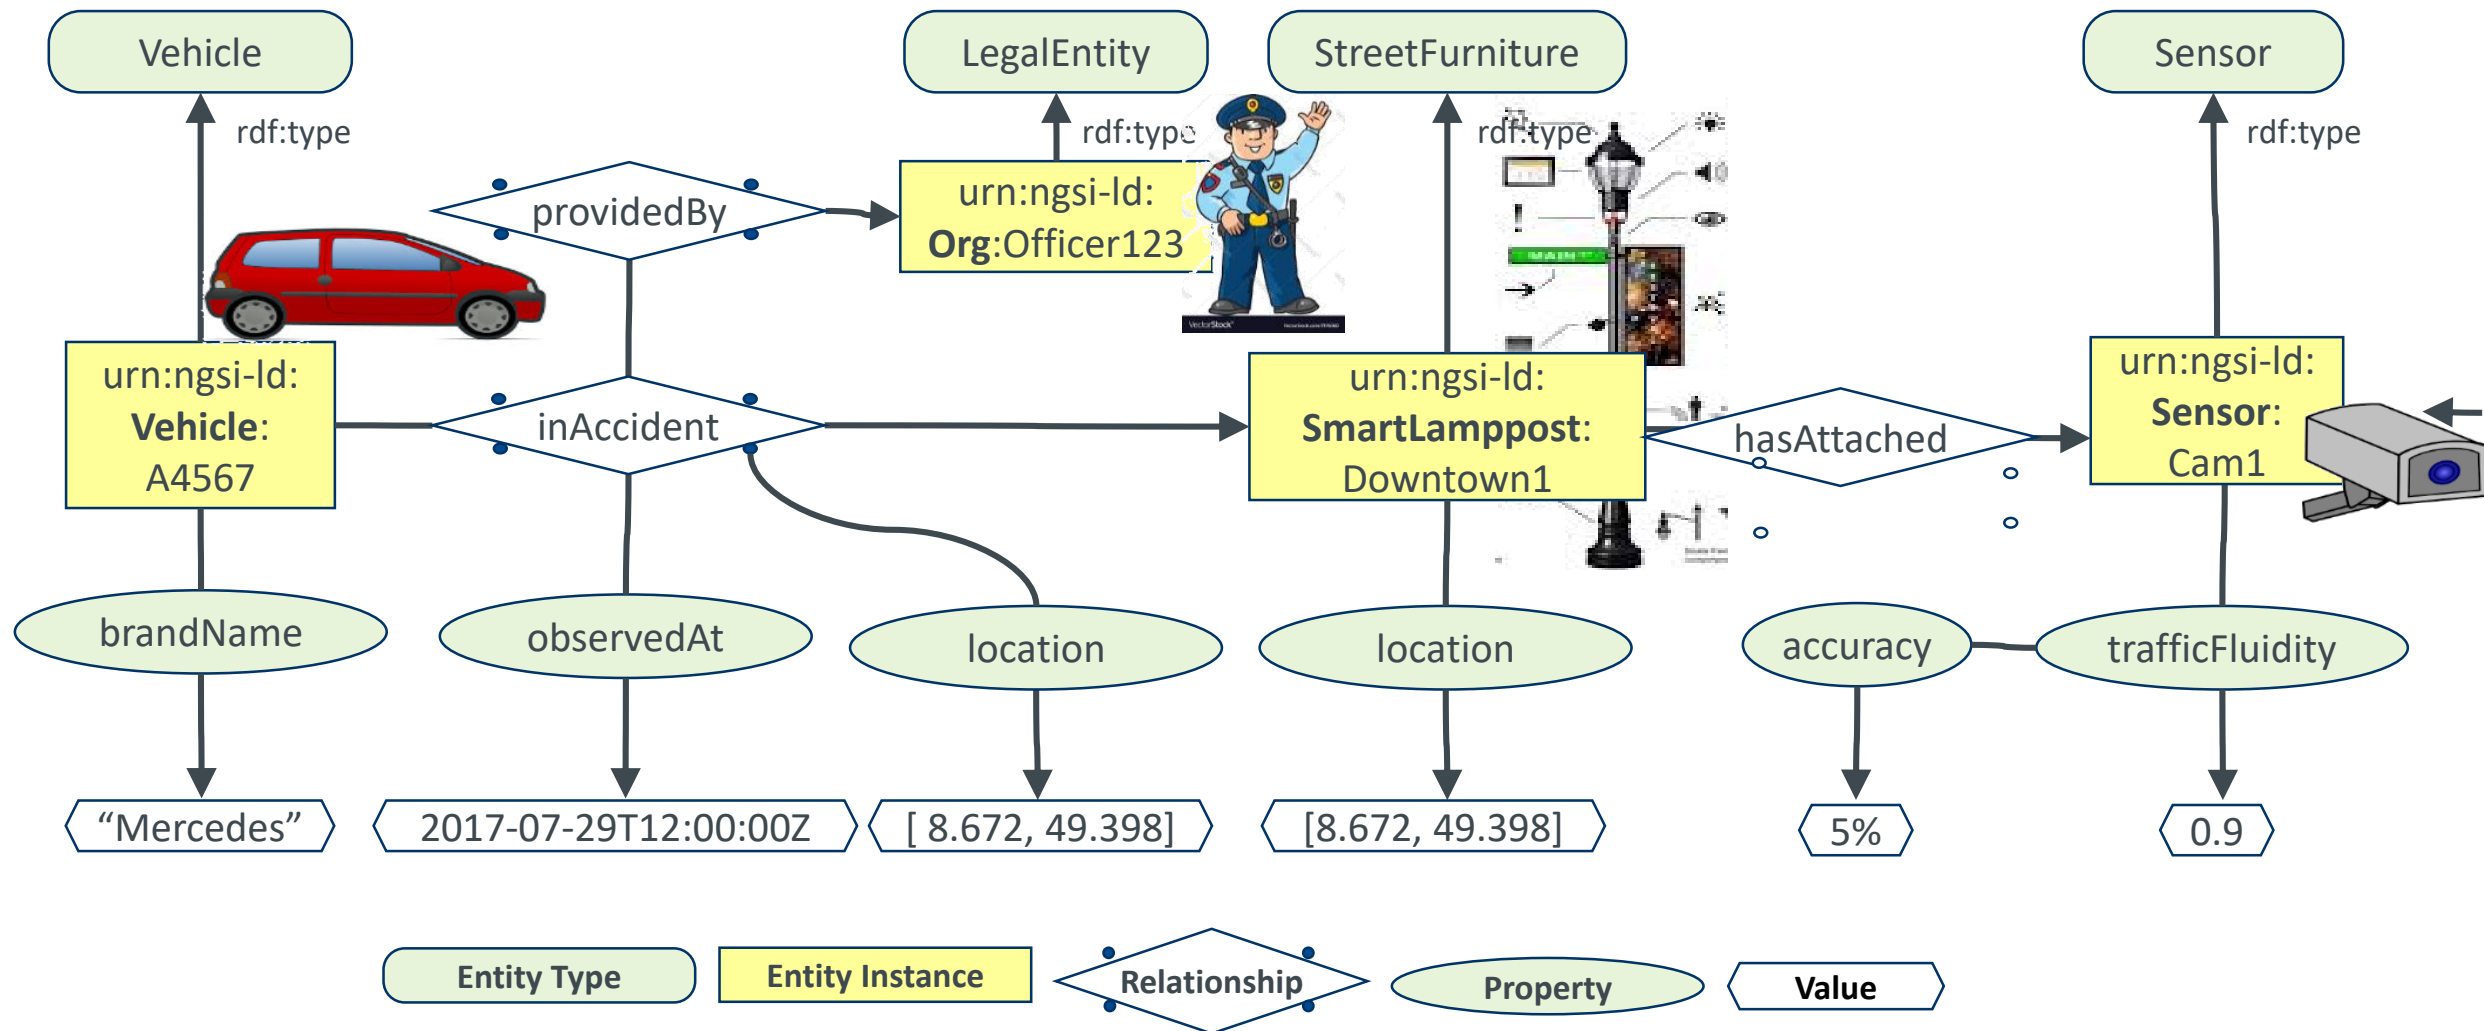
Vehicle

LegalEntity

StreetFurniture

Sensor

rdf:type

rdf:type

rdf:type

rdf:type

providedBy

urn:ngsi-ld:
**Org**:Officer123

urn:ngsi-ld:
**Vehicle**:
A4567

inAccident

urn:ngsi-ld:
**SmartLamppost**:
Downtown1

hasAttached

urn:ngsi-ld:
**Sensor**:
Cam1

brandName

observedAt

location

location

accuracy

trafficFluidity

“Mercedes”

2017-07-29T12:00:00Z

[ 8.672, 49.398]

[8.672, 49.398]

5%

0.9

Entity Type

Entity Instance

Relationship

Property

Value